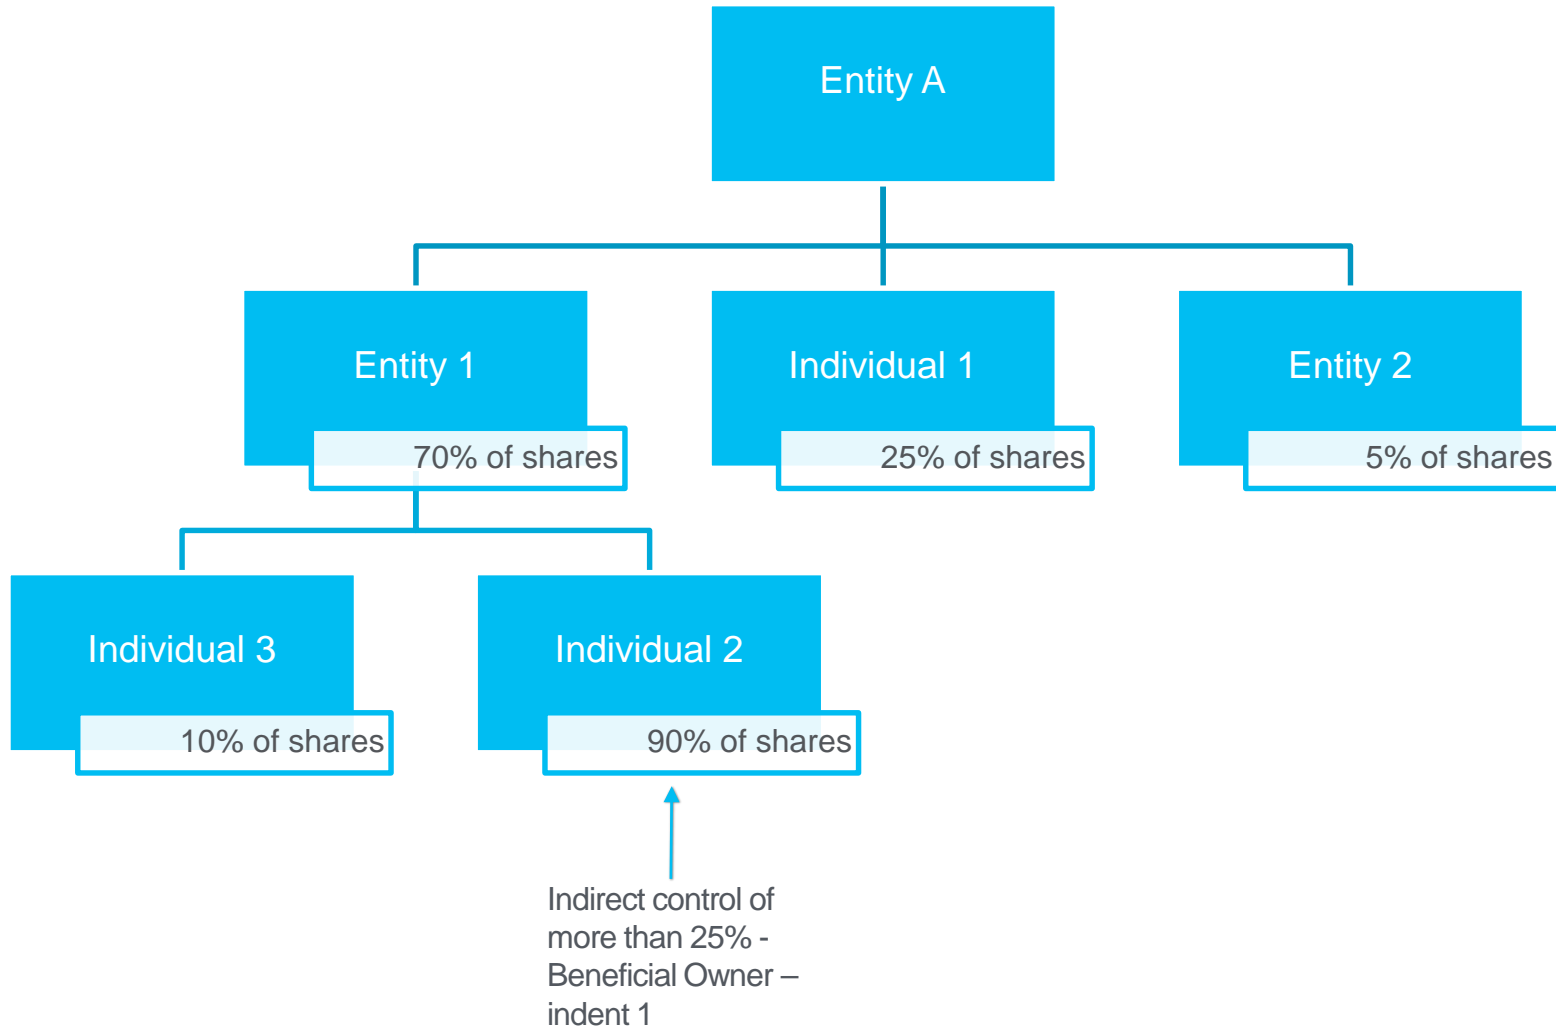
Entity A

Entity 1

70% of shares

Individual 1

25% of shares

Entity 2

5% of shares

Individual 3

10% of shares

Individual 2

90% of shares

Indirect control of more than 25% - Beneficial Owner – indent 1